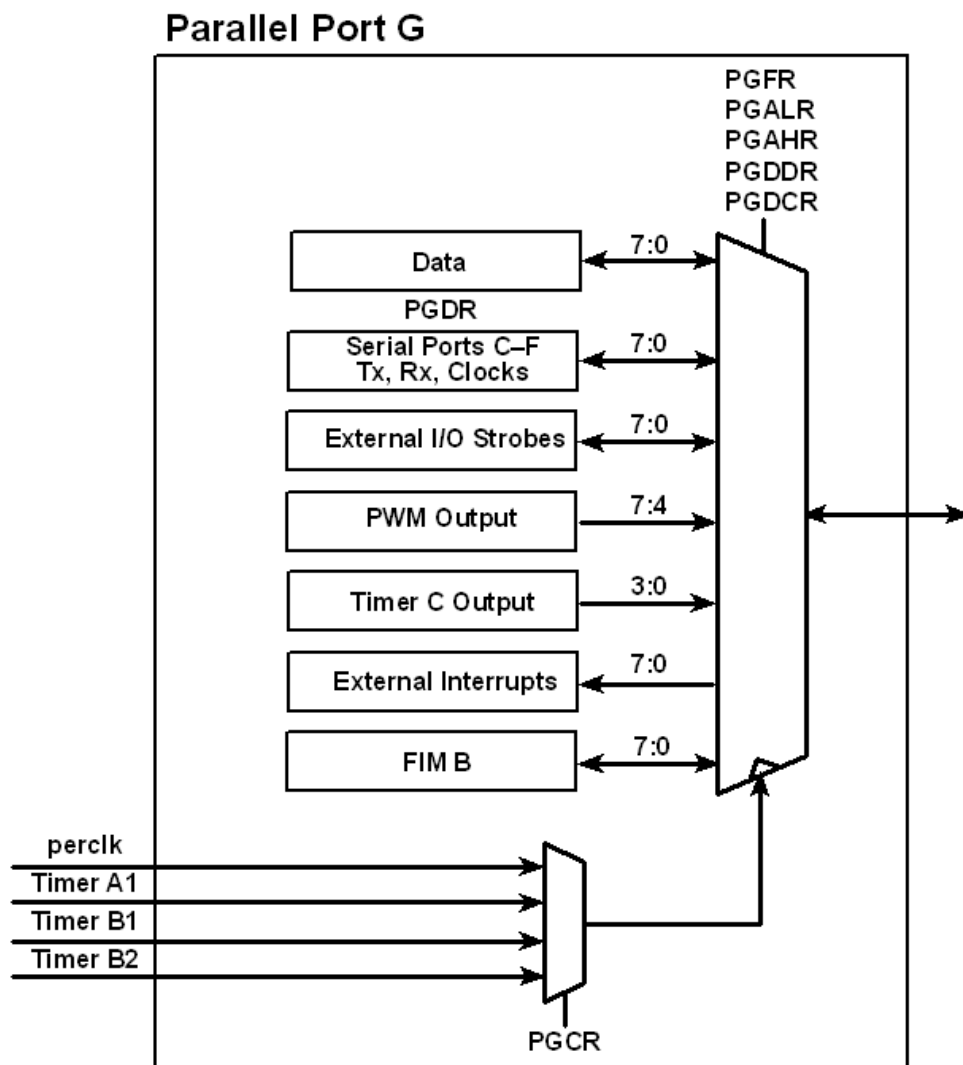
Parallel Port G

PGFR
PGALR
PGAHR
PGDDR
PGDCR

Data
PGDR
7:0

Serial Ports C–F
Tx, Rx, Clocks
7:0

External I/O Strobes
7:0

PWM Output
7:4

Timer C Output
3:0

External Interrupts
7:0

FIM B
7:0

perclk
Timer A1
Timer B1
Timer B2

PGCR